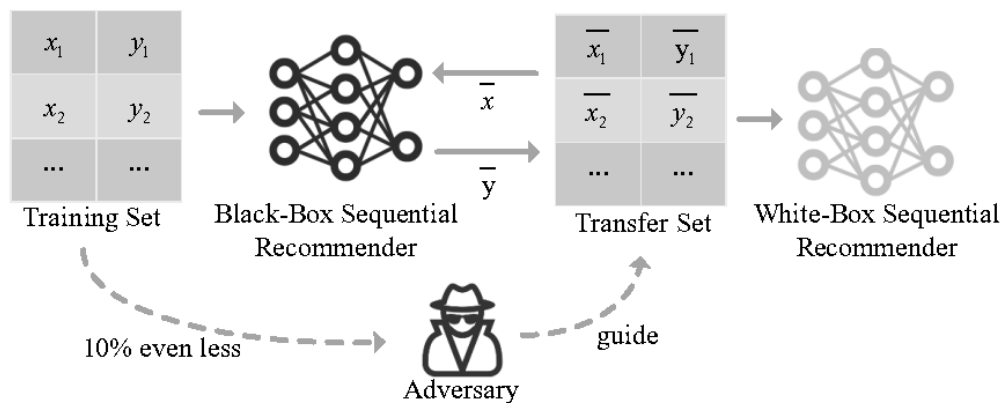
| $x_1$ | $y_1$ |
|---|---|
| $x_2$ | $y_2$ |
| ... | ... |

Training Set

Black-Box Sequential Recommender

$\overline{x}$

$\overline{y}$

| $\overline{x_1}$ | $\overline{y_1}$ |
|---|---|
| $\overline{x_2}$ | $\overline{y_2}$ |
| ... | ... |

Transfer Set

White-Box Sequential Recommender

10% even less

Adversary

guide